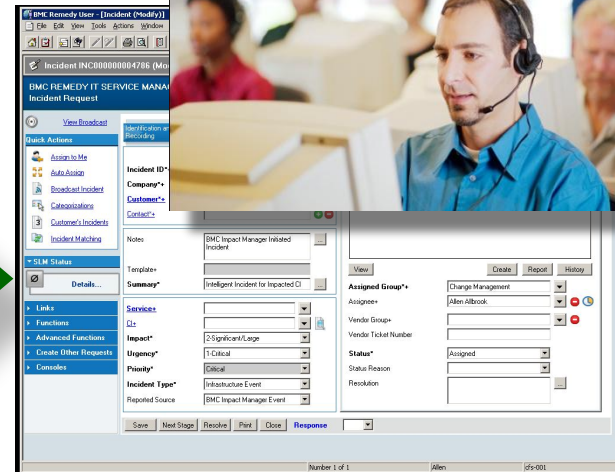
BMC Remedy User - [Incident (Modify)]

File Edit View Tools Actions Window

Incident INC000000004786 (Mo

BMC REMEDY IT SERVICE MANA

Incident Request

View Broadcast

Quick Actions

Assign to Me

Auto Assign

Broadcast Incident

Categorizations

Customer's Incidents

Incident Matching

SLM Status

Details...

Links

Functions

Advanced Functions

Create Other Requests

Consoles

Identification and Recording

Incident ID*+

Company*+

Customer*+

Contact*+

Notes

BMC Impact Manager Initiated Incident

Template+

Summary*

Intelligent Incident for Impacted CI

Service+

CI+

Impact*

2-Significant/Large

Urgency*

1-Critical

Priority*

Critical

Incident Type*

Infrastructure Event

Reported Source

BMC Impact Manager Event

View

Create

Report

History

Assigned Group*+

Change Management

Assignee+

Allen Allbrook

Vendor Group+

Vendor Ticket Number

Status*

Assigned

Status Reason

Resolution

Save

Next Stage

Resolve

Print

Close

Response

Number 1 of 1

Allen

cfs-001